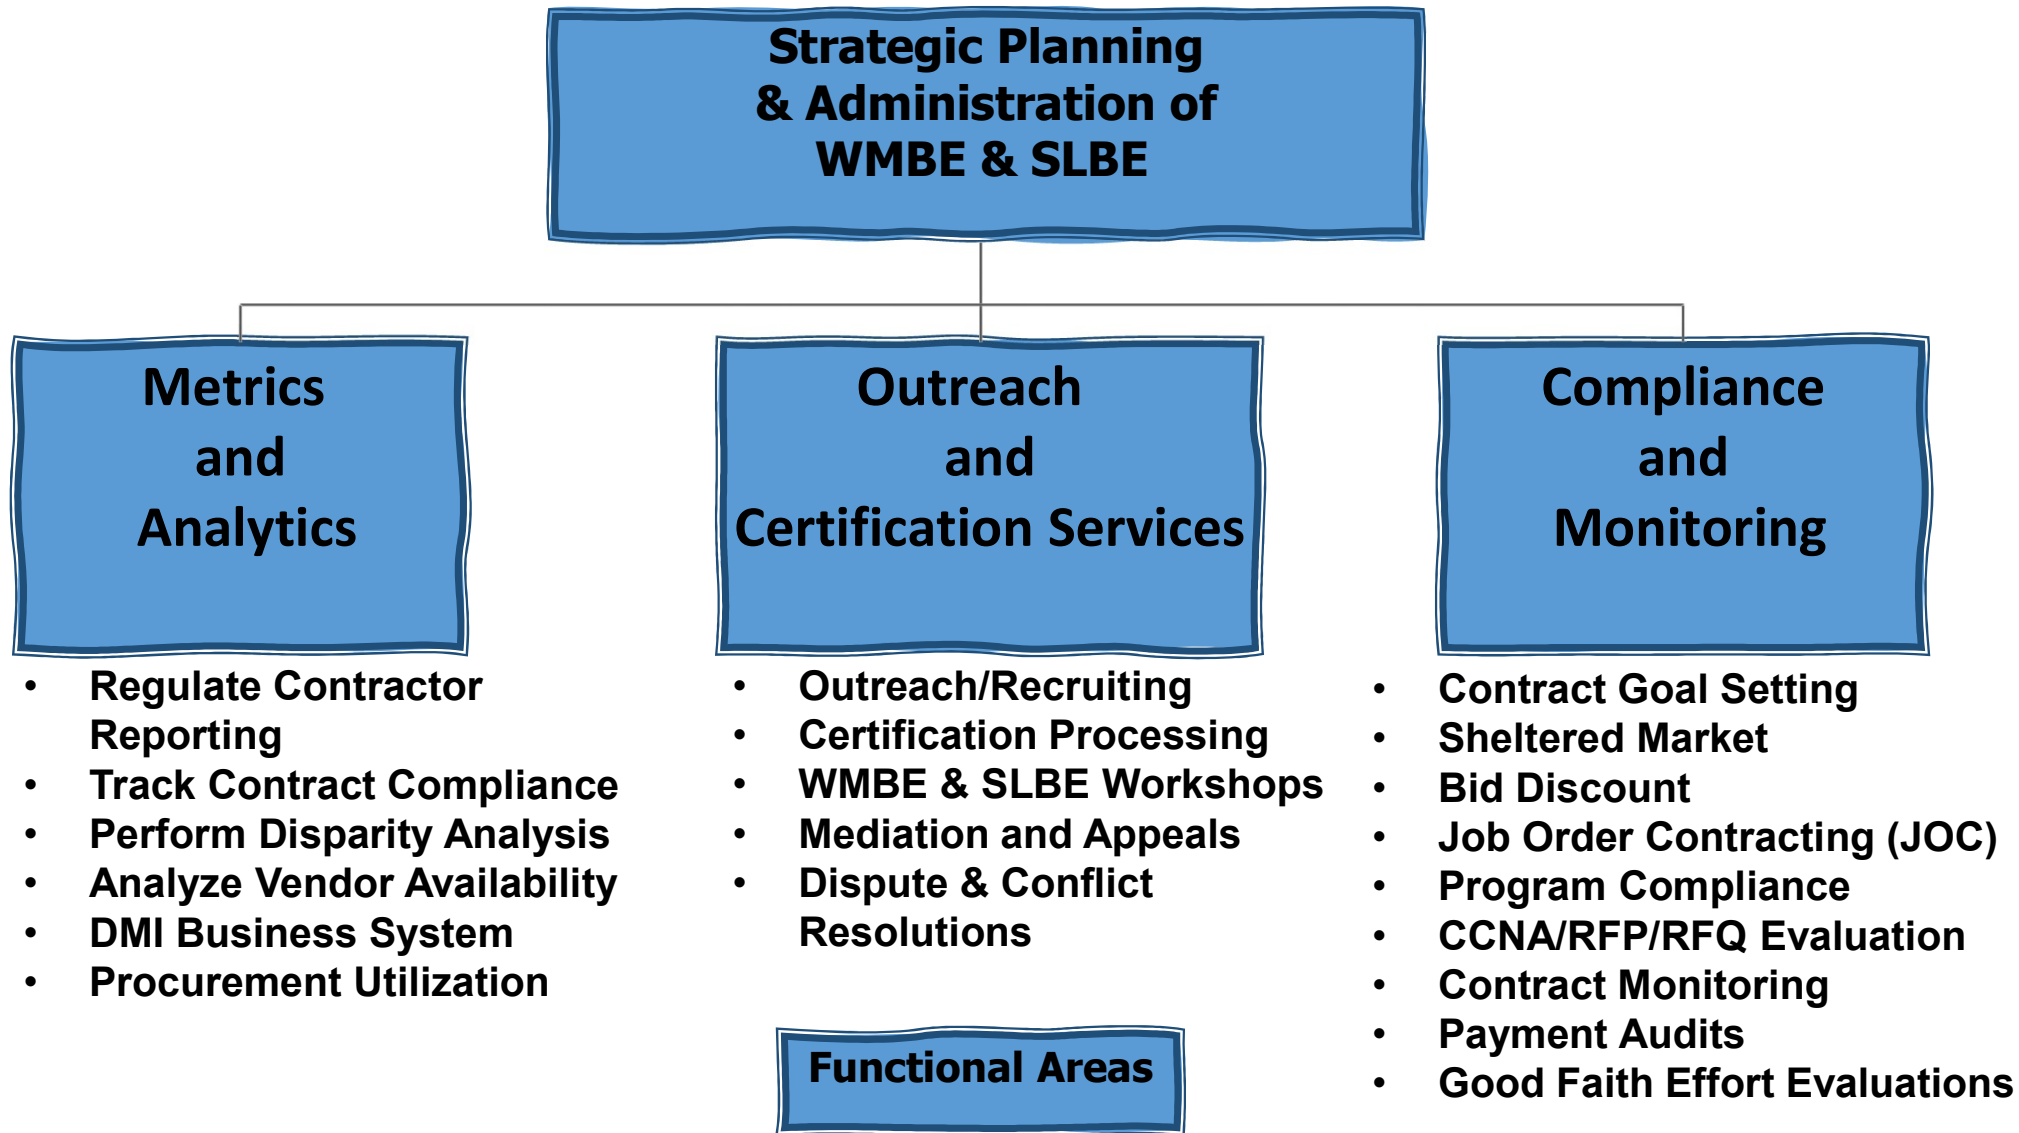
Strategic Planning & Administration of WMBE & SLBE

Metrics and Analytics

- Regulate Contractor Reporting
- Track Contract Compliance
- Perform Disparity Analysis
- Analyze Vendor Availability
- DMI Business System
- Procurement Utilization

Outreach and Certification Services

- Outreach/Recruiting
- Certification Processing
- WMBE & SLBE Workshops
- Mediation and Appeals
- Dispute & Conflict Resolutions

Compliance and Monitoring

- Contract Goal Setting
- Sheltered Market
- Bid Discount
- Job Order Contracting (JOC)
- Program Compliance
- CCNA/RFP/RFQ Evaluation
- Contract Monitoring
- Payment Audits
- Good Faith Effort Evaluations

Functional Areas